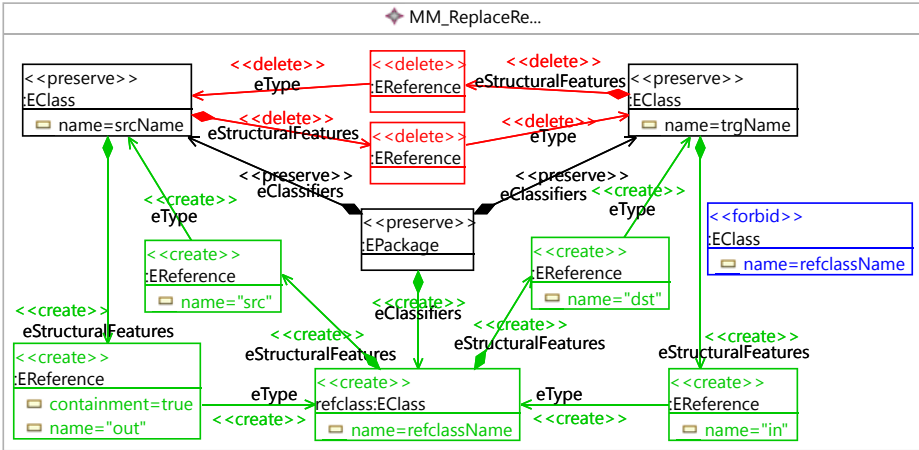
MM_ReplaceRe...

<<preserve>>
:EClass
name=srcName

<<delete>>
eType

<<delete>>
:EReference

<<delete>>
eStructuralFeatures

<<preserve>>
:EClass
name=trgName

<<delete>>
eStructuralFeatures

<<delete>>
:EReference

<<delete>>
eType

<<preserve>>
eClassifiers

<<preserve>>
eClassifiers

<<preserve>>
:EPackage

<<create>>
eType

<<create>>
eType

<<forbid>>
:EClass
name=refclassName

<<create>>
:EReference
name="src"

<<create>>
:EReference
name="dst"

<<create>>
eClassifiers

<<create>>
eStructuralFeatures

<<create>>
eStructuralFeatures

<<create>>
eStructuralFeatures

<<create>>
eStructuralFeatures

<<create>>
:EReference
containment=true
name="out"

eType
<<create>>

<<create>>
refclass:EClass
name=refclassName

eType
<<create>>

<<create>>
:EReference
name="in"